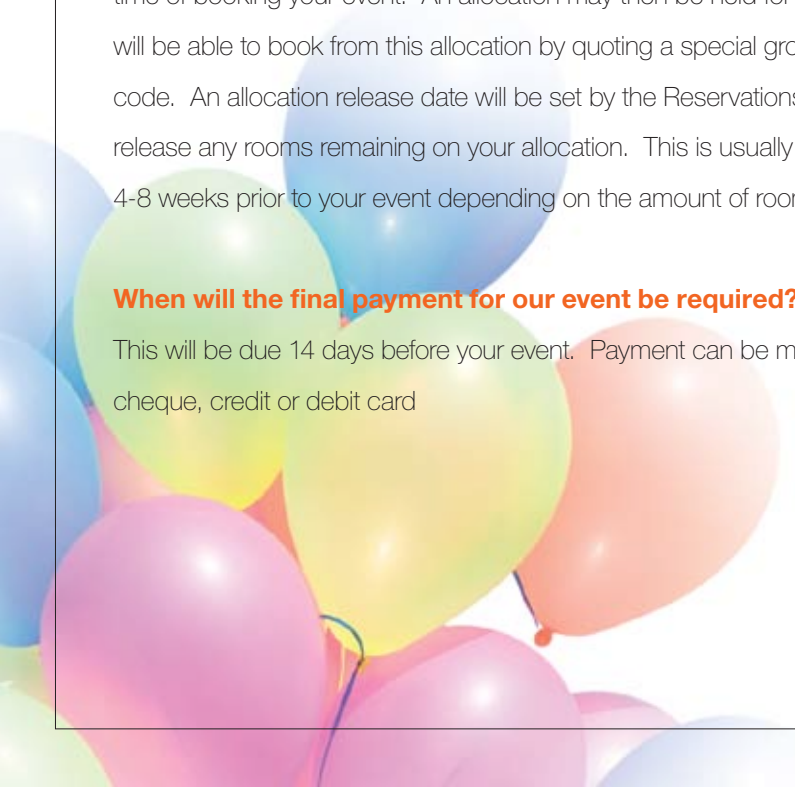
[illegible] will be able to book from this allocation by quoting a special gro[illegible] code. An allocation release date will be set by the Reservations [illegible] release any rooms remaining on your allocation. This is usually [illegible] 4-8 weeks prior to your event depending on the amount of roo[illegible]

When will the final payment for our event be required?

This will be due 14 days before your event. Payment can be m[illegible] cheque, credit or debit card